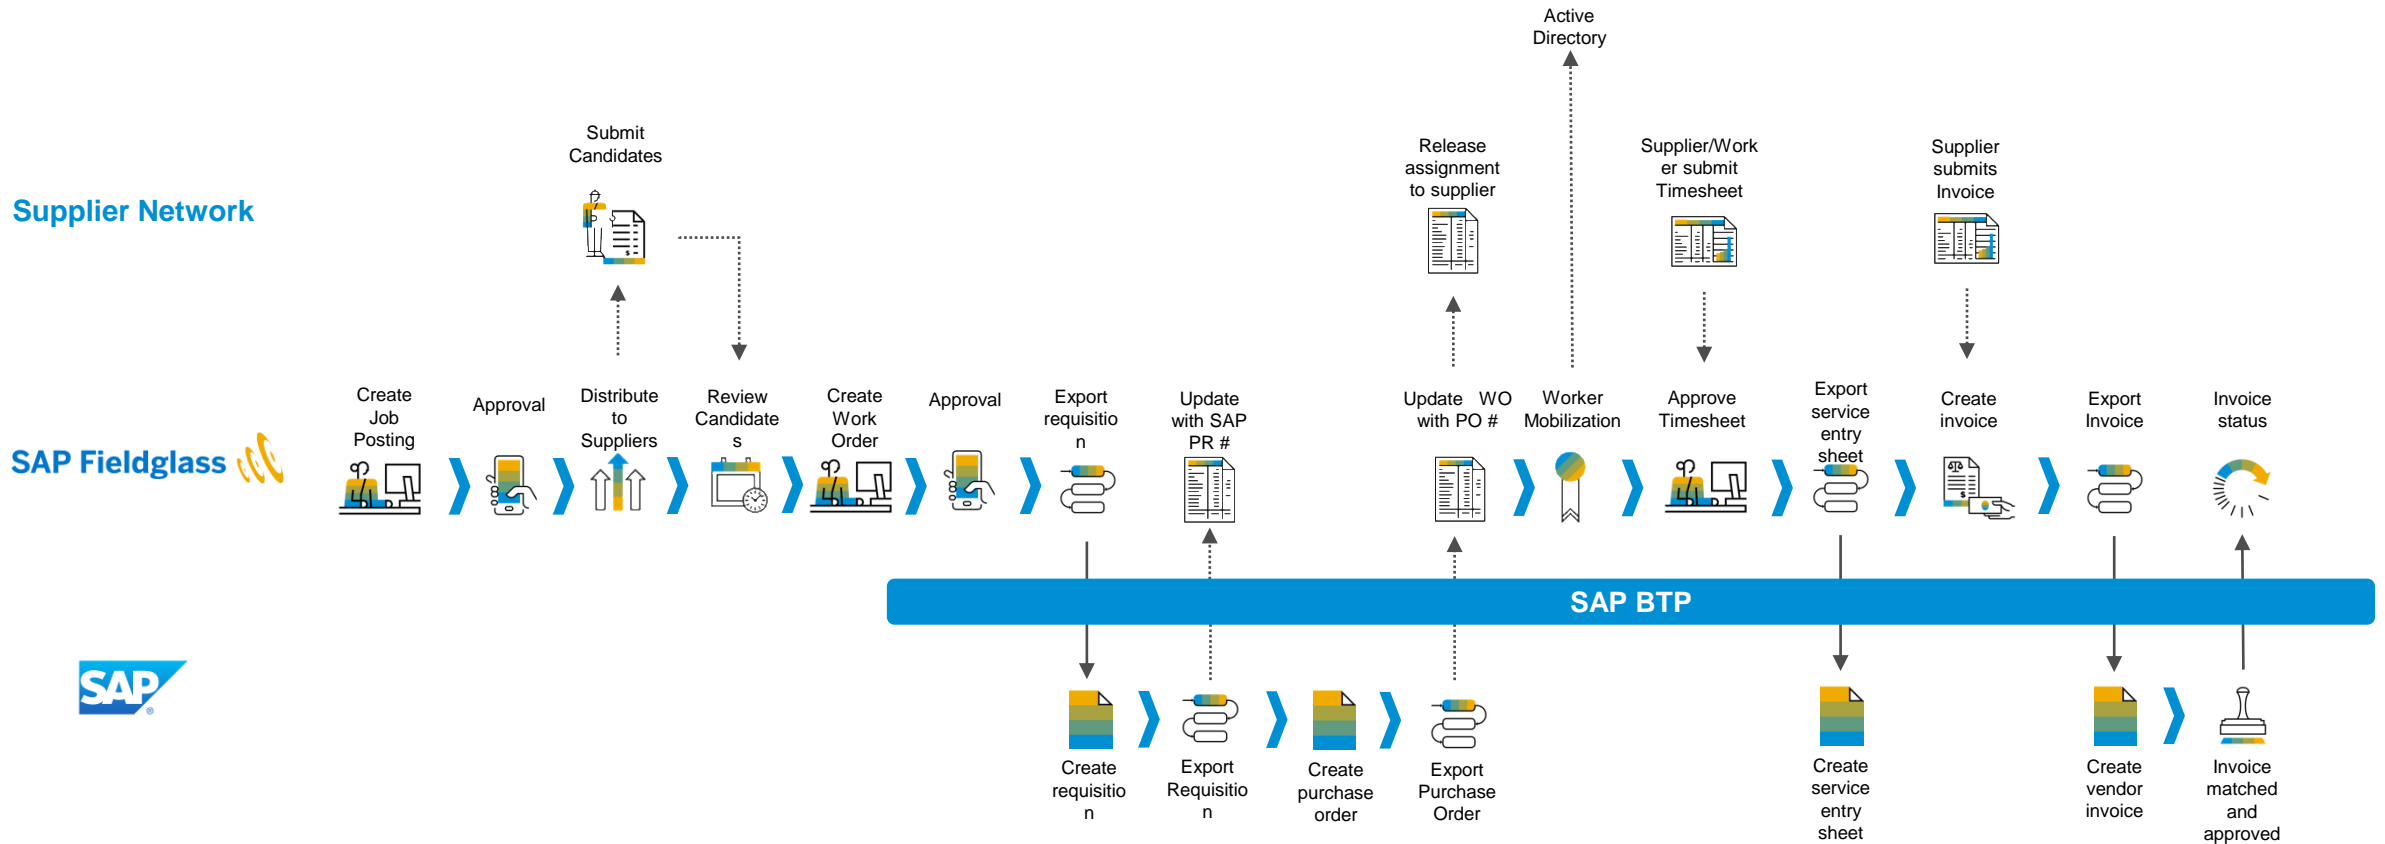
Active Directory

Submit Candidates

Release assignment to supplier

Supplier/Worker submit Timesheet

Supplier submits Invoice

Supplier Network

SAP Fieldglass

Create Job Posting

Approval

Distribute to Suppliers

Review Candidates

Create Work Order

Approval

Export requisition

Update with SAP PR #

Update WO with PO #

Worker Mobilization

Approve Timesheet

Export service entry sheet

Create invoice

Export Invoice

Invoice status

SAP BTP

SAP

Create requisition

Export Requisition

Create purchase order

Export Purchase Order

Create service entry sheet

Create vendor invoice

Invoice matched and approved